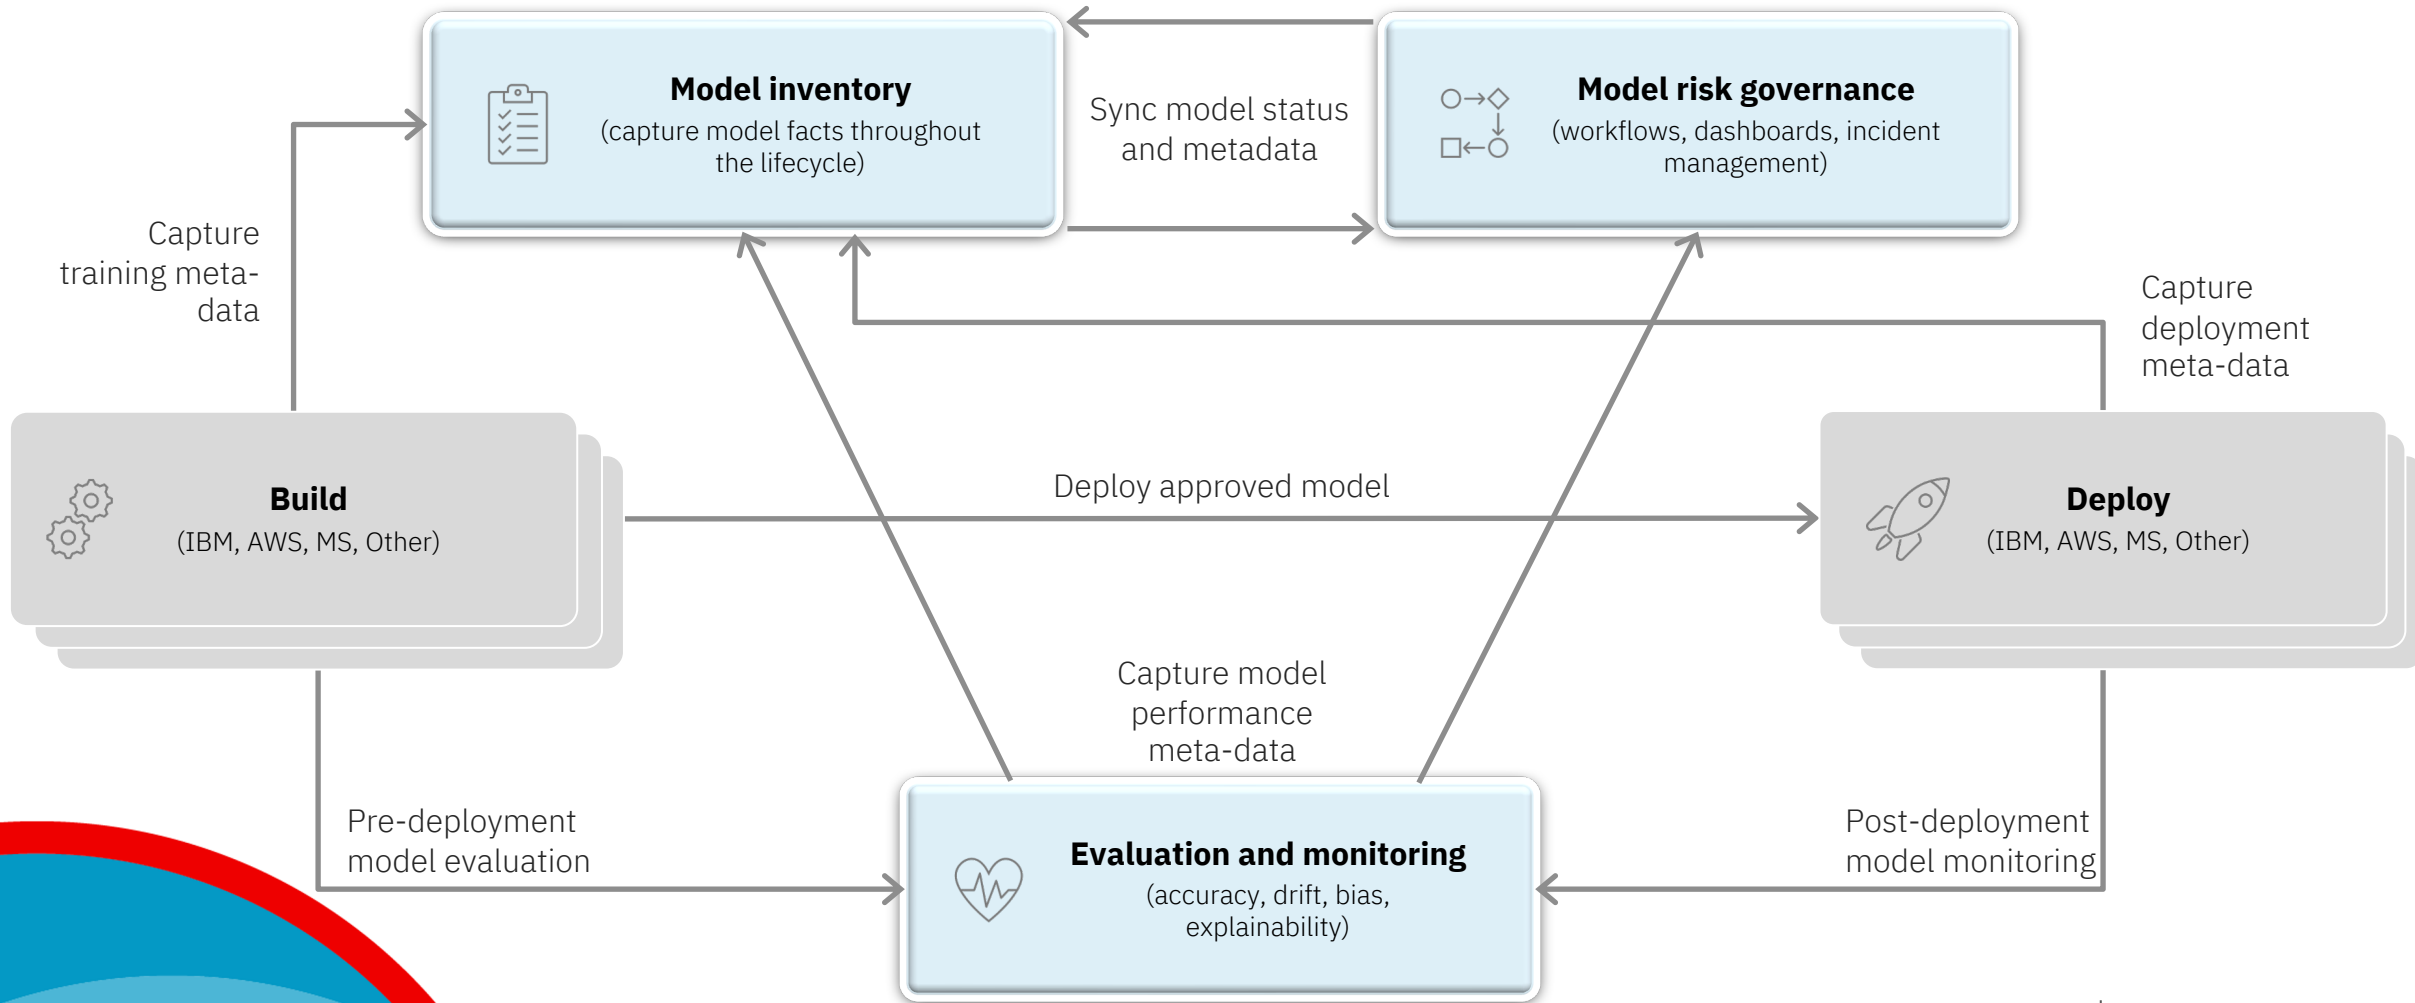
Model inventory
(capture model facts throughout the lifecycle)

Sync model status and metadata

Model risk governance
(workflows, dashboards, incident management)

Capture training meta-data

Capture deployment meta-data

Build
(IBM, AWS, MS, Other)

Deploy approved model

Deploy
(IBM, AWS, MS, Other)

Capture model performance meta-data

Pre-deployment model evaluation

Post-deployment model monitoring

Evaluation and monitoring
(accuracy, drift, bias, explainability)